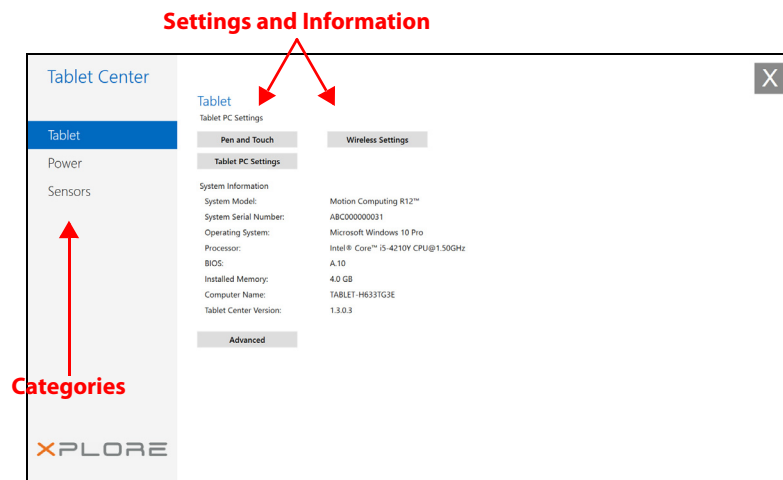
Settings and Information

Tablet Center

Tablet

Power

Sensors

Categories

XPLORE

X

Tablet

Tablet PC Settings

Pen and Touch

Wireless Settings

Tablet PC Settings

System Information

| | |
|---|---|
| System Model: | Motion Computing R12™ |
| System Serial Number: | ABC000000031 |
| Operating System: | Microsoft Windows 10 Pro |
| Processor: | Intel® Core™ i5-4210Y CPU@1.50GHz |
| BIOS: | A.10 |
| Installed Memory: | 4.0 GB |
| Computer Name: | TABLET-H633TG3E |
| Tablet Center Version: | 1.3.0.3 |

Advanced